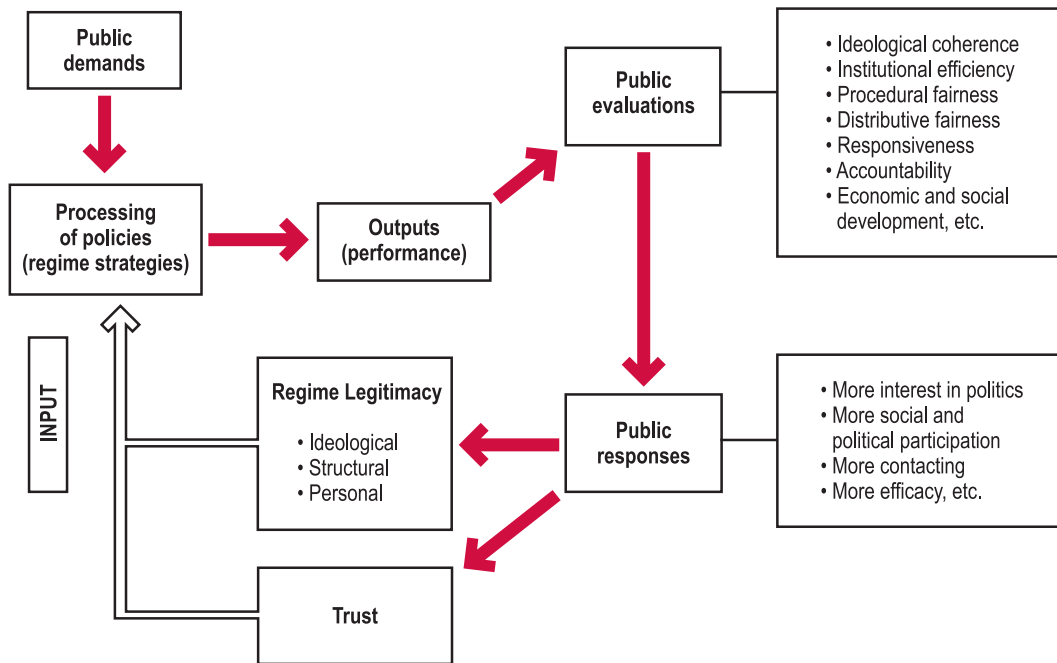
Public demands

Processing of policies (regime strategies)

Outputs (performance)

Public evaluations

• Ideological coherence
• Institutional efficiency
• Procedural fairness
• Distributive fairness
• Responsiveness
• Accountability
• Economic and social development, etc.

INPUT

Regime Legitimacy
• Ideological
• Structural
• Personal

Public responses

• More interest in politics
• More social and political participation
• More contacting
• More efficacy, etc.

Trust